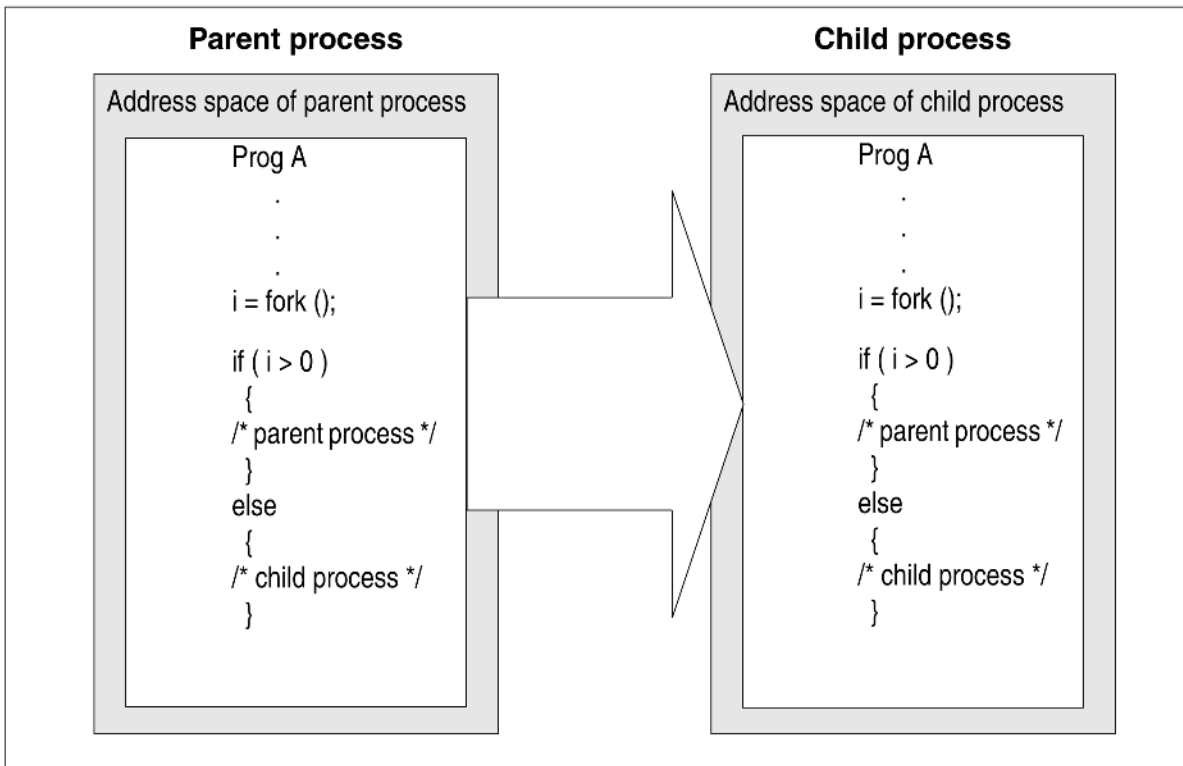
Parent process

Address space of parent process

Prog A
.
.
.
i = fork ();

if ( i > 0 )
{
/* parent process */
}
else
{
/* child process */
}

Child process

Address space of child process

Prog A
.
.
.
i = fork ();

if ( i > 0 )
{
/* parent process */
}
else
{
/* child process */
}